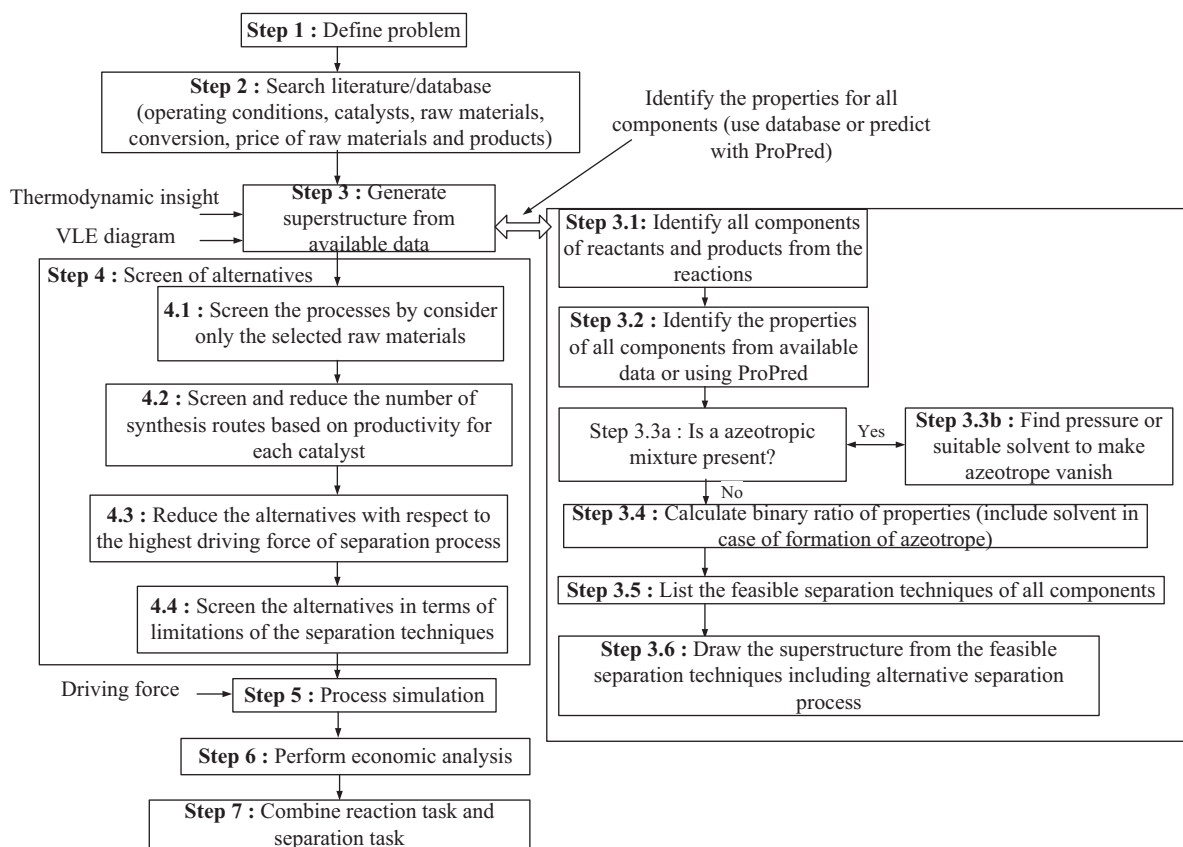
**Step 1 :** Define problem

**Step 2 :** Search literature/database (operating conditions, catalysts, raw materials, conversion, price of raw materials and products)

Identify the properties for all components (use database or predict with ProPred)

Thermodynamic insight

VLE diagram

**Step 3 :** Generate superstructure from available data

**Step 3.1:** Identify all components of reactants and products from the reactions

**Step 3.2 :** Identify the properties of all components from available data or using ProPred

Step 3.3a : Is a azeotropic mixture present?

Yes

**Step 3.3b :** Find pressure or suitable solvent to make azeotrope vanish

No

**Step 3.4 :** Calculate binary ratio of properties (include solvent in case of formation of azeotrope)

**Step 3.5 :** List the feasible separation techniques of all components

**Step 3.6 :** Draw the superstructure from the feasible separation techniques including alternative separation process

**Step 4 :** Screen of alternatives

**4.1 :** Screen the processes by consider only the selected raw materials

**4.2 :** Screen and reduce the number of synthesis routes based on productivity for each catalyst

**4.3 :** Reduce the alternatives with respect to the highest driving force of separation process

**4.4 :** Screen the alternatives in terms of limitations of the separation techniques

Driving force

**Step 5 :** Process simulation

**Step 6 :** Perform economic analysis

**Step 7 :** Combine reaction task and separation task